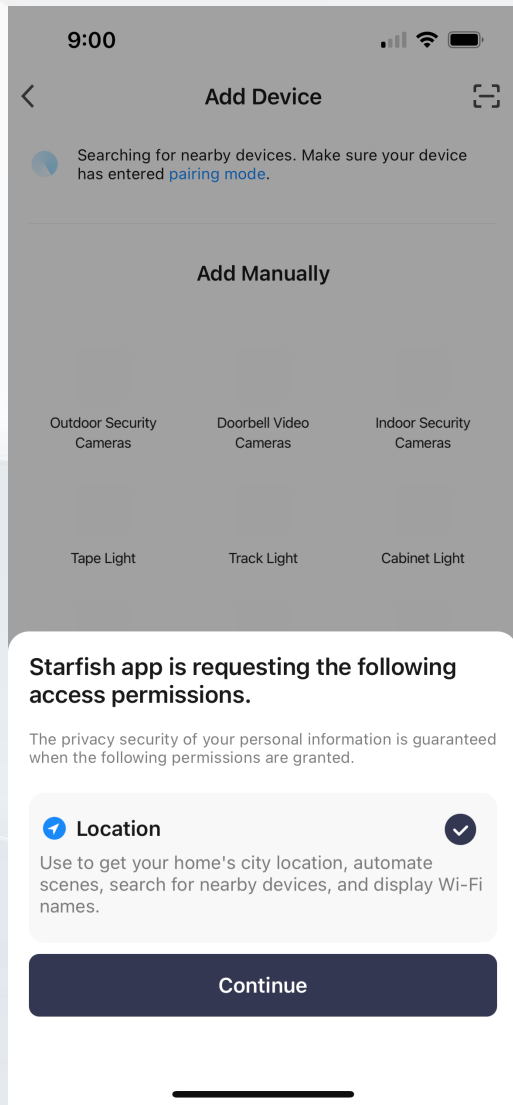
9:00

Add Device

Searching for nearby devices. Make sure your device has entered pairing mode.

Add Manually

Outdoor Security Cameras

Doorbell Video Cameras

Indoor Security Cameras

Tape Light

Track Light

Cabinet Light

Starfish app is requesting the following access permissions.

The privacy security of your personal information is guaranteed when the following permissions are granted.

Location

Use to get your home's city location, automate scenes, search for nearby devices, and display Wi-Fi names.

Continue